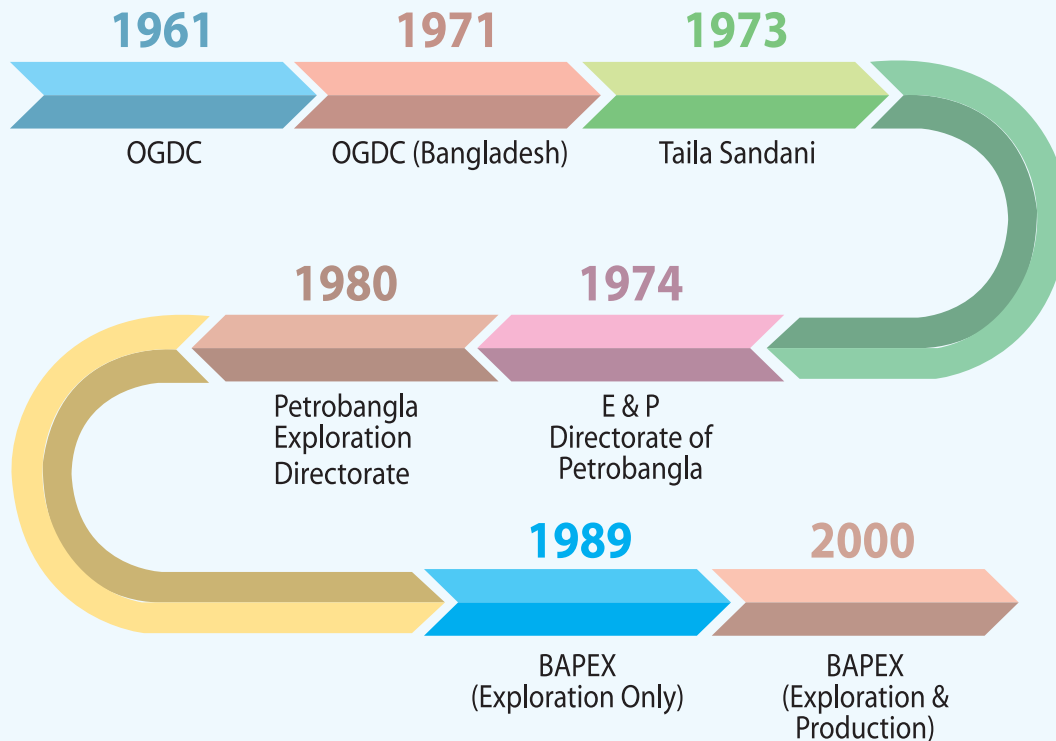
1961
OGDC

1971
OGDC (Bangladesh)

1973
Taila Sandani

1980
Petrobangla Exploration Directorate

1974
E & P Directorate of Petrobangla

1989
BAPEX (Exploration Only)

2000
BAPEX (Exploration & Production)